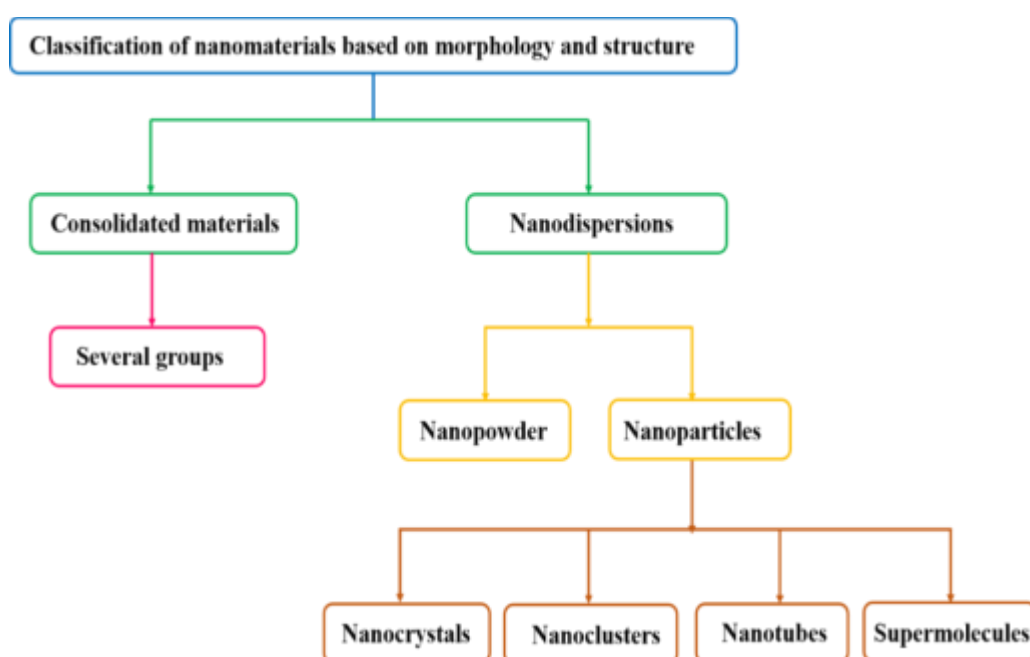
Classification of nanomaterials based on morphology and structure

Consolidated materials

Nanodispersions

Several groups

Nanopowder

Nanoparticles

Nanocrystals

Nanoclusters

Nanotubes

Supermolecules